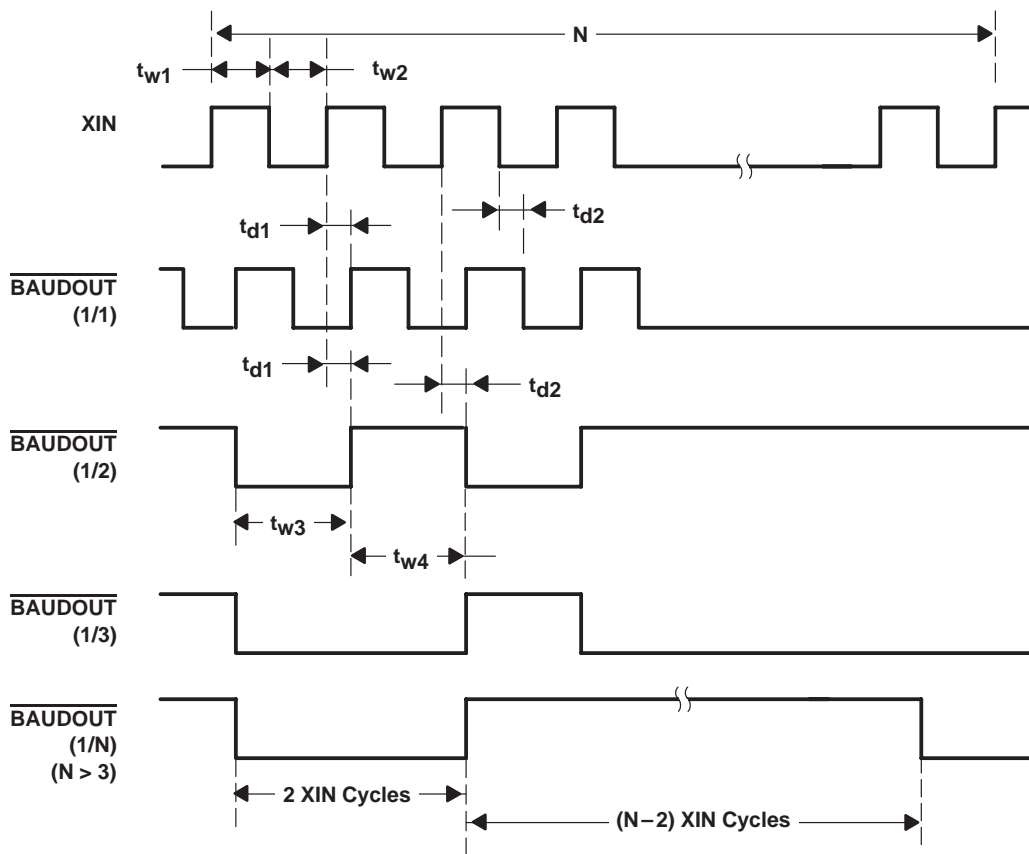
N

$t_{w1}$

$t_{w2}$

XIN

$t_{d1}$

$t_{d2}$

$\overline{\text{BAUDOUT}}$
(1/1)

$t_{d1}$

$t_{d2}$

$\overline{\text{BAUDOUT}}$
(1/2)

$t_{w3}$

$t_{w4}$

$\overline{\text{BAUDOUT}}$
(1/3)

$\overline{\text{BAUDOUT}}$
(1/N)
(N > 3)

2 XIN Cycles

(N – 2) XIN Cycles